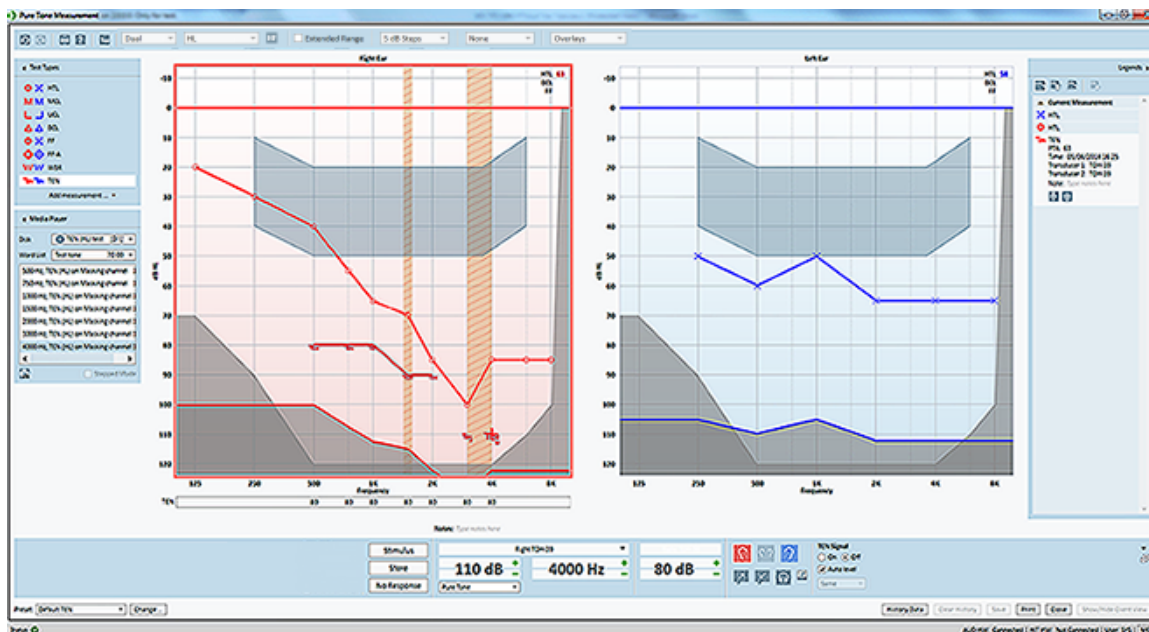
Pure Tone Measurement

Dual HL Extended Range 5 dB Steps None Overlays

Test Types
HTL
MCL
UCL
BCL
FF
FF-A
WSH
TEN
Add measurement...

Media Player
Disk TEN (HL) test
Word List Test tone
500 Hz TEN (HL) on Masking channel
750 Hz TEN (HL) on Masking channel
1000 Hz TEN (HL) on Masking channel
1500 Hz TEN (HL) on Masking channel
2000 Hz TEN (HL) on Masking channel
3000 Hz TEN (HL) on Masking channel
4000 Hz TEN (HL) on Masking channel
Stepped Mode

Right Ear
HTL 63
BCL
FF
-10
0
10
20
30
40
50
60
70
80
90
100
110
120
dB HL
125 250 500 1K 2K 4K 8K
Frequency
TEN
80 80 80 80 80 80 80

Left Ear
HTL 58
-10
0
10
20
30
40
50
60
70
80
90
100
110
120
125 250 500 1K 2K 4K 8K
Frequency

Legends
Current Measurement
HTL
HTL
TEN
PTA: 63
Time: 05/06/2014 16:25
Transducer 1: TDH39
Transducer 2: TDH39
Note: Type notes here

Notes: Type notes here

Stimulus
Store
No Response
Right TDH39
110 dB
4000 Hz
80 dB
Pure Tone
TEN Signal
On Off
Auto level
Same

Preset Default TEN Change...
History Data Clear History Save Print Close Show/Hide Event View
Status